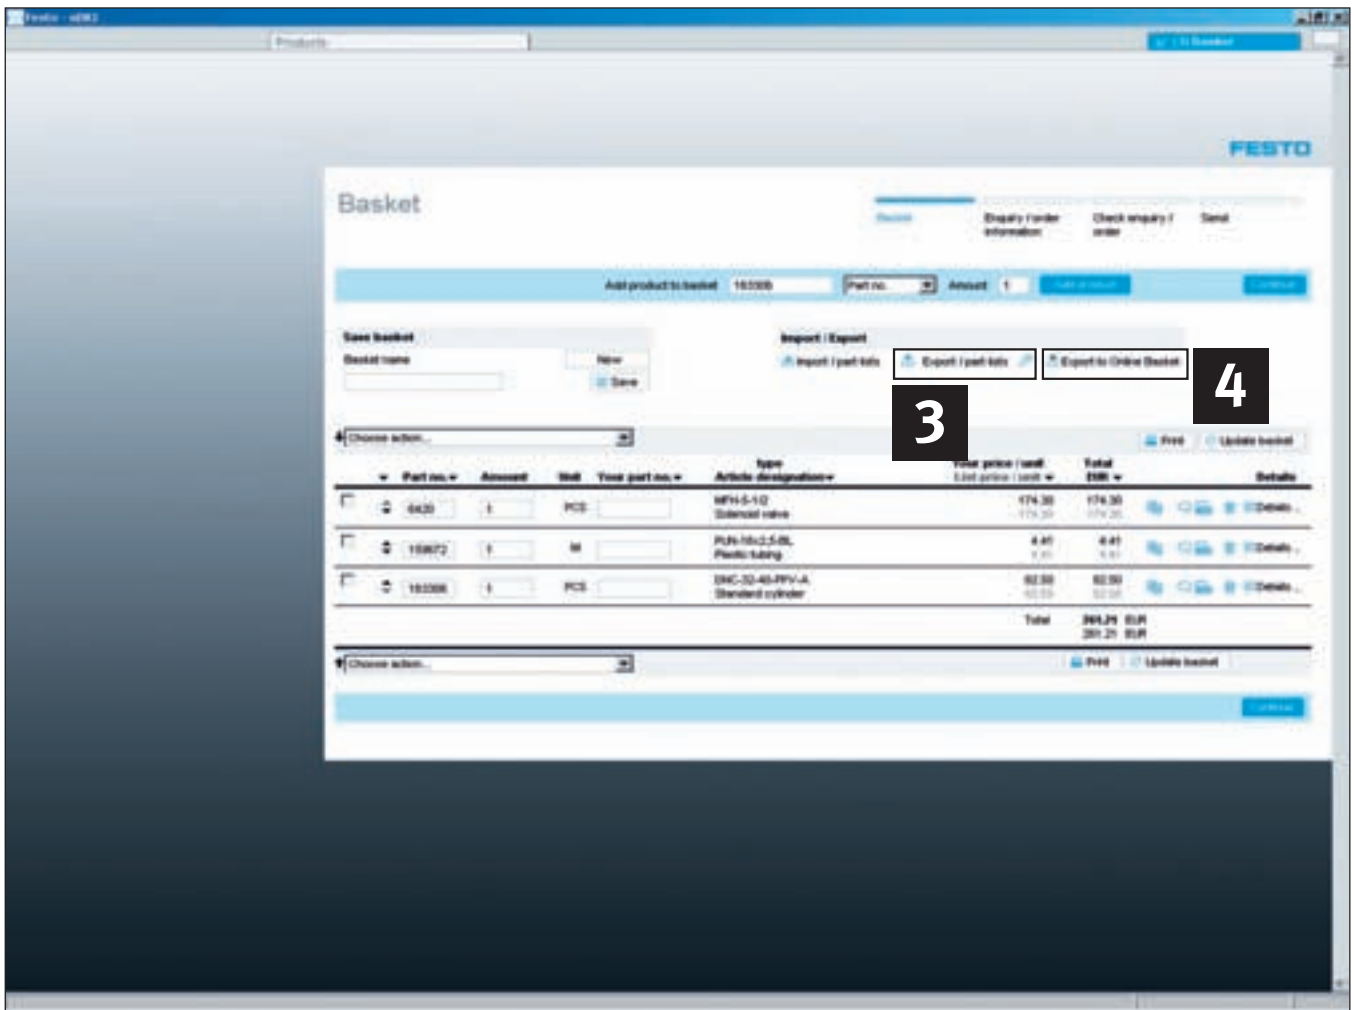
Festo - eDKI

Products

1 Basket

FESTO

Basket

Basket

Enquiry / order information

Check enquiry / order

Send

Add product to basket 163308 Part no. Amount 1 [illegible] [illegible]

Save basket
Basket name
New
Save

Import / Export
Import / part lists
Export / part lists
Export to Online Basket

4

3

Choose action...

Print
Update basket

| | Part no. | Amount | Unit | Your part no. | type Article designation | Your price / unit List price / unit | Total EUR | Details |
|---|---|---|---|---|---|---|---|---|
| | 6420 | 1 | PCS | | MFH-5-1/2 Solenoid valve | 174.30 174.30 | 174.30 174.30 | Details |
| | 159672 | 1 | M | | PUN-10x2,5-BL Plastic tubing | 4.41 4.41 | 4.41 4.41 | Details |
| | 163308 | 1 | PCS | | DNC-32-40-PPV-A Standard cylinder | 82.50 82.50 | 82.50 82.50 | Details |
| | | | | | | Total | 261,21 EUR 261.21 EUR | |

Choose action...

Print
Update basket

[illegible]